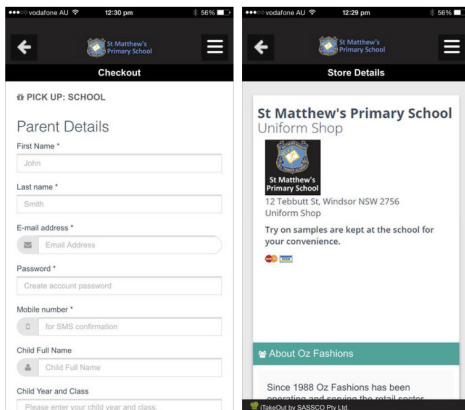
●●●○○ vodafone AU 12:30 pm 56%

St Matthew's Primary School

Checkout

PICK UP: SCHOOL

Parent Details

First Name *

John

Last name *

Smith

E-mail address *

Email Address

Password *

Create account password

Mobile number *

for SMS confirmation

Child Full Name

Child Full Name

Child Year and Class

Please enter your child year and class.

●●●○○ vodafone AU 12:29 pm 56%

St Matthew's Primary School

Store Details

St Matthew's Primary School
Uniform Shop

St Matthew's Primary School

12 Tebbutt St, Windsor NSW 2756
Uniform Shop

Try on samples are kept at the school for your convenience.

About Oz Fashions

Since 1988 Oz Fashions has been operating and serving the retail sector

iTakeOut by SASSCO Pty Ltd.